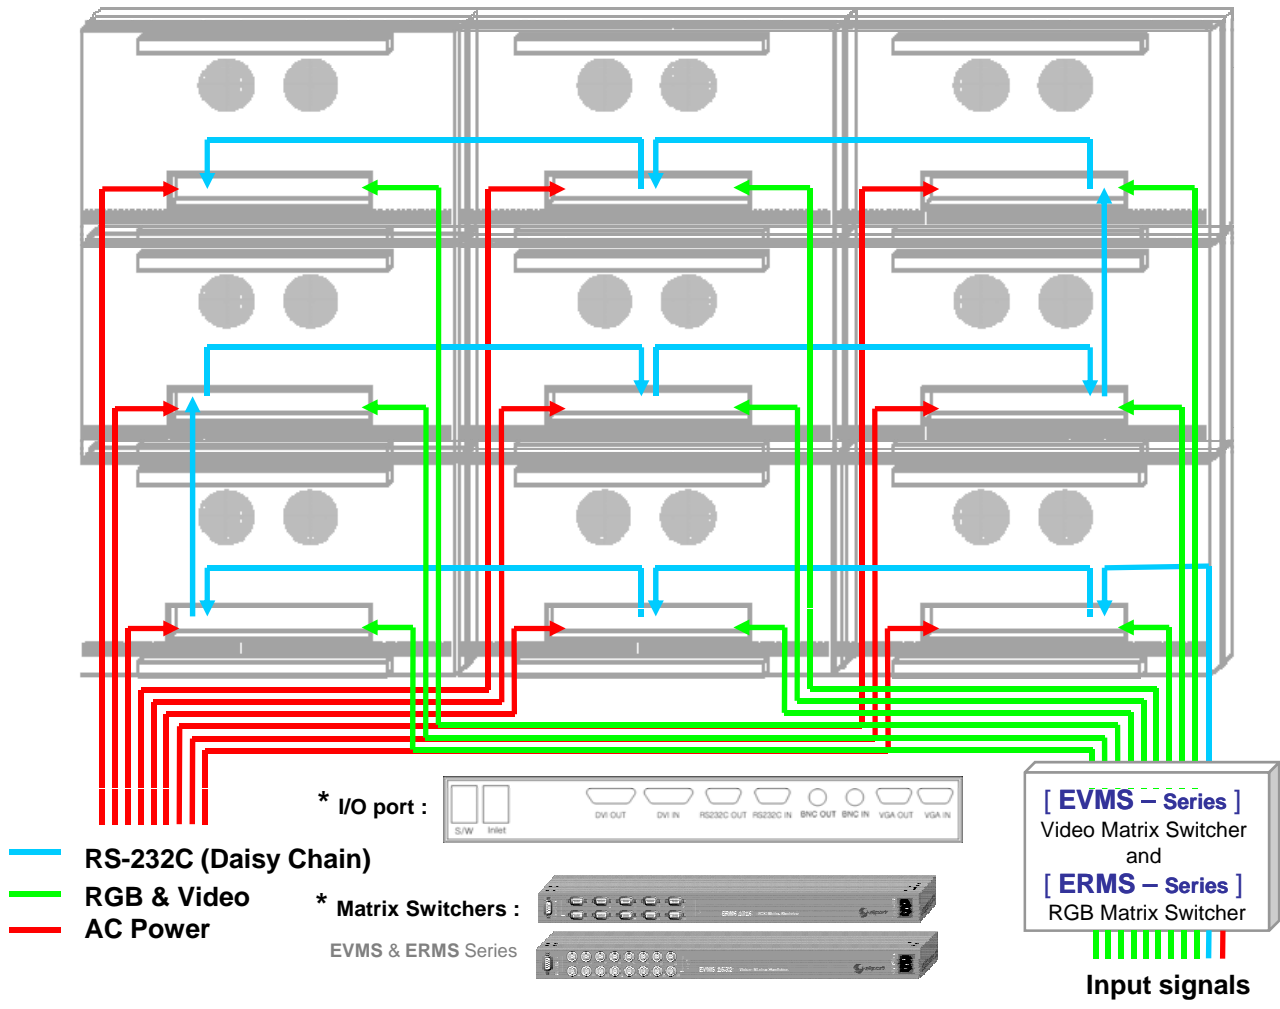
* I/O port :

S/W Inlet DVI OUT DVI IN RS232C OUT RS232C IN BNC OUT BNC IN VGA OUT VGA IN

RS-232C (Daisy Chain)
RGB & Video
AC Power

* Matrix Switchers :
EVMS & ERMS Series

[ EVMS – Series ]
Video Matrix Switcher
and
[ ERMS – Series ]
RGB Matrix Switcher

Input signals